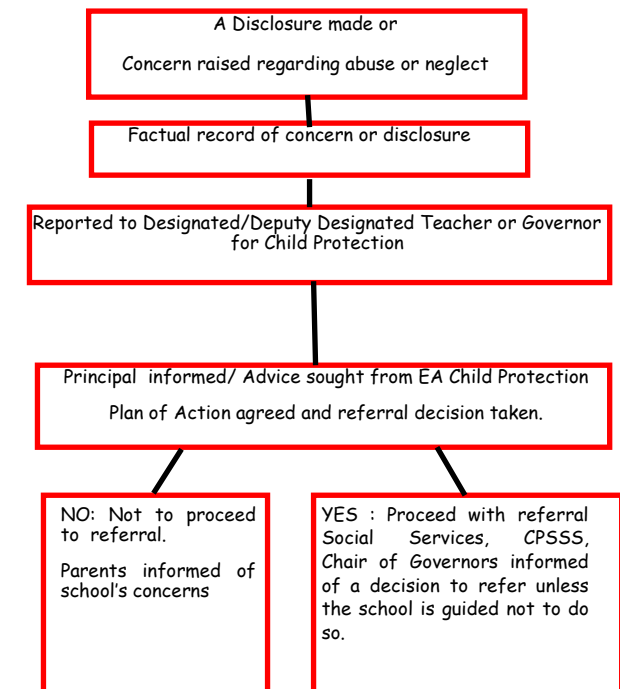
A Disclosure made or

Concern raised regarding abuse or neglect

Factual record of concern or disclosure

Reported to Designated/Deputy Designated Teacher or Governor for Child Protection

Principal informed/ Advice sought from EA Child Protection

Plan of Action agreed and referral decision taken.

NO: Not to proceed to referral.

Parents informed of school's concerns

YES : Proceed with referral Social Services, CPSSS, Chair of Governors informed of a decision to refer unless the school is guided not to do so.